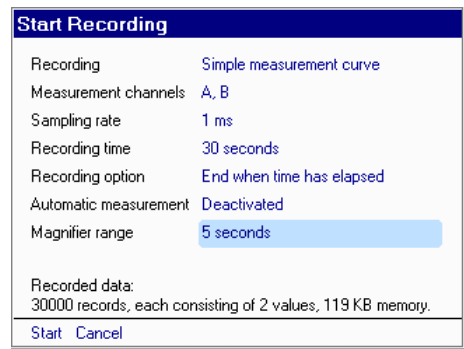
Start Recording

| | |
|---|---|
| Recording | Simple measurement curve |
| Measurement channels | A, B |
| Sampling rate | 1 ms |
| Recording time | 30 seconds |
| Recording option | End when time has elapsed |
| Automatic measurement | Deactivated |
| Magnifier range | 5 seconds |

Recorded data:
30000 records, each consisting of 2 values, 119 KB memory.

Start Cancel